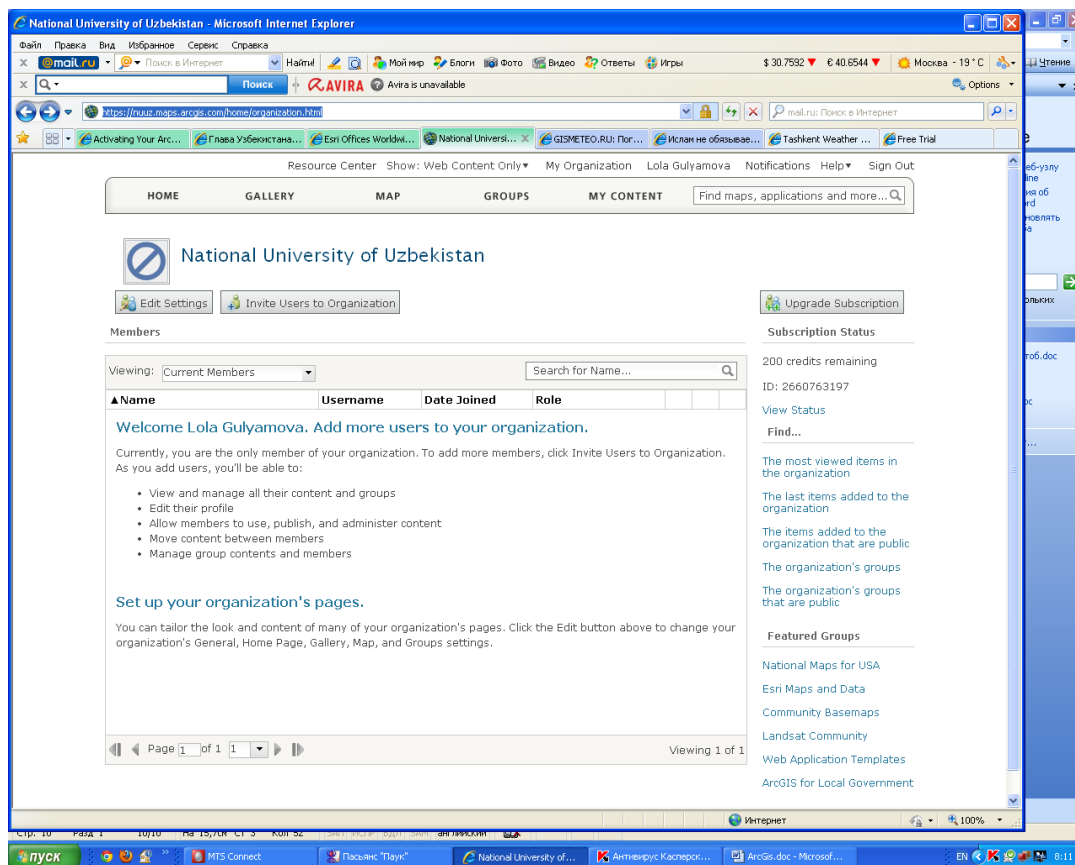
National University of Uzbekistan - Microsoft Internet Explorer

Файл Правка Вид Избранное Сервис Справка

@mail.ru Поиск в Интернет Найти! Мой мир Блоги Фото Видео Ответы Игры $ 30.7592 € 40.6544 Москва - 19 °C Чтение

Поиск AVIRA Avira is unavailable Options

https://nuuz.maps.arcgis.com/home/organization.html mail.ru: Поиск в Интернет

Activating Your Arc... Глава Узбекистана... Esri Offices Worldwi... National Universi... GISMETEO.RU: Пог... Ислам не обязывае... Tashkent Weather ... Free Trial

Resource Center Show: Web Content Only▾ My Organization Lola Gulyamova Notifications Help▾ Sign Out

HOME GALLERY MAP GROUPS MY CONTENT Find maps, applications and more...

National University of Uzbekistan

Edit Settings Invite Users to Organization Upgrade Subscription

Members

Viewing: Current Members Search for Name...

| ▲Name | Username | Date Joined | Role |
|---|---|---|---|

Welcome Lola Gulyamova. Add more users to your organization.

Currently, you are the only member of your organization. To add more members, click Invite Users to Organization. As you add users, you'll be able to:

• View and manage all their content and groups
• Edit their profile
• Allow members to use, publish, and administer content
• Move content between members
• Manage group contents and members

Set up your organization's pages.

You can tailor the look and content of many of your organization's pages. Click the Edit button above to change your organization's General, Home Page, Gallery, Map, and Groups settings.

Page 1 of 1 1 Viewing 1 of 1

Subscription Status

200 credits remaining

ID: 2660763197

View Status

Find...

The most viewed items in the organization

The last items added to the organization

The items added to the organization that are public

The organization's groups

The organization's groups that are public

Featured Groups

National Maps for USA

Esri Maps and Data

Community Basemaps

Landsat Community

Web Application Templates

ArcGIS for Local Government

Интернет 100%

Стр. 10 Разд 1 10/10 На 15,7см Ст 3 Кол 52 ЗАП ИСПР ВДЛ ЗАМ английский

пуск MTS Connect Пасьянс "Паук" National University of... Антивирус Касперск... ArcGis.doc - Microsof... EN 8:11